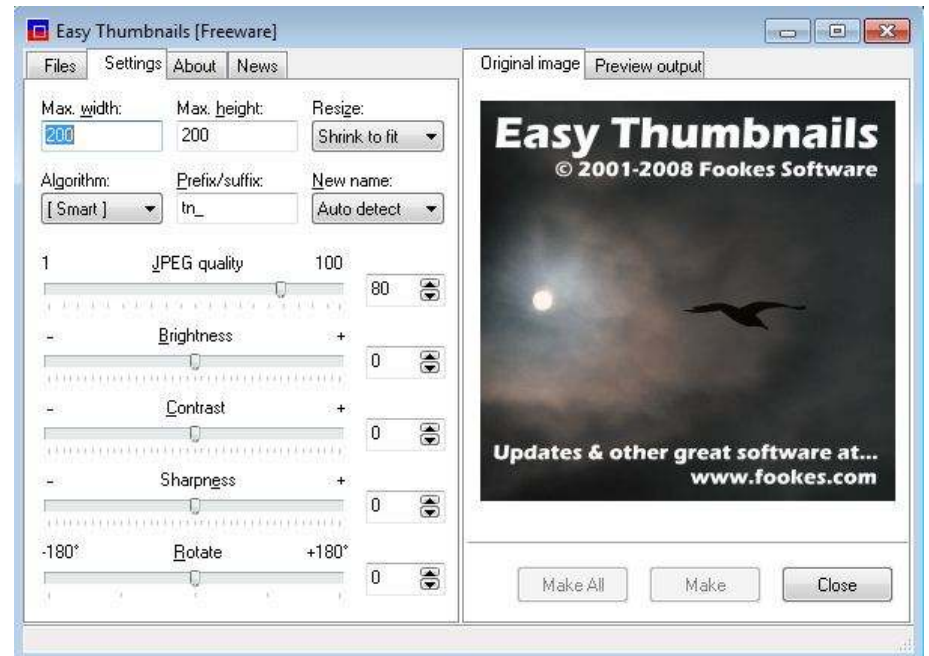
Easy Thumbnails [Freeware]

Files Settings About News

Max. width: Max. height: Resize:
200 200 Shrink to fit

Algorithm: Prefix/suffix: New name:
[ Smart ] tn_ Auto detect

1 JPEG quality 100
80

- Brightness +
0

- Contrast +
0

- Sharpness +
0

-180° Rotate +180°
0

Original image Preview output

Easy Thumbnails
© 2001-2008 Fookes Software

Updates & other great software at...
www.fookes.com

Make All Make Close